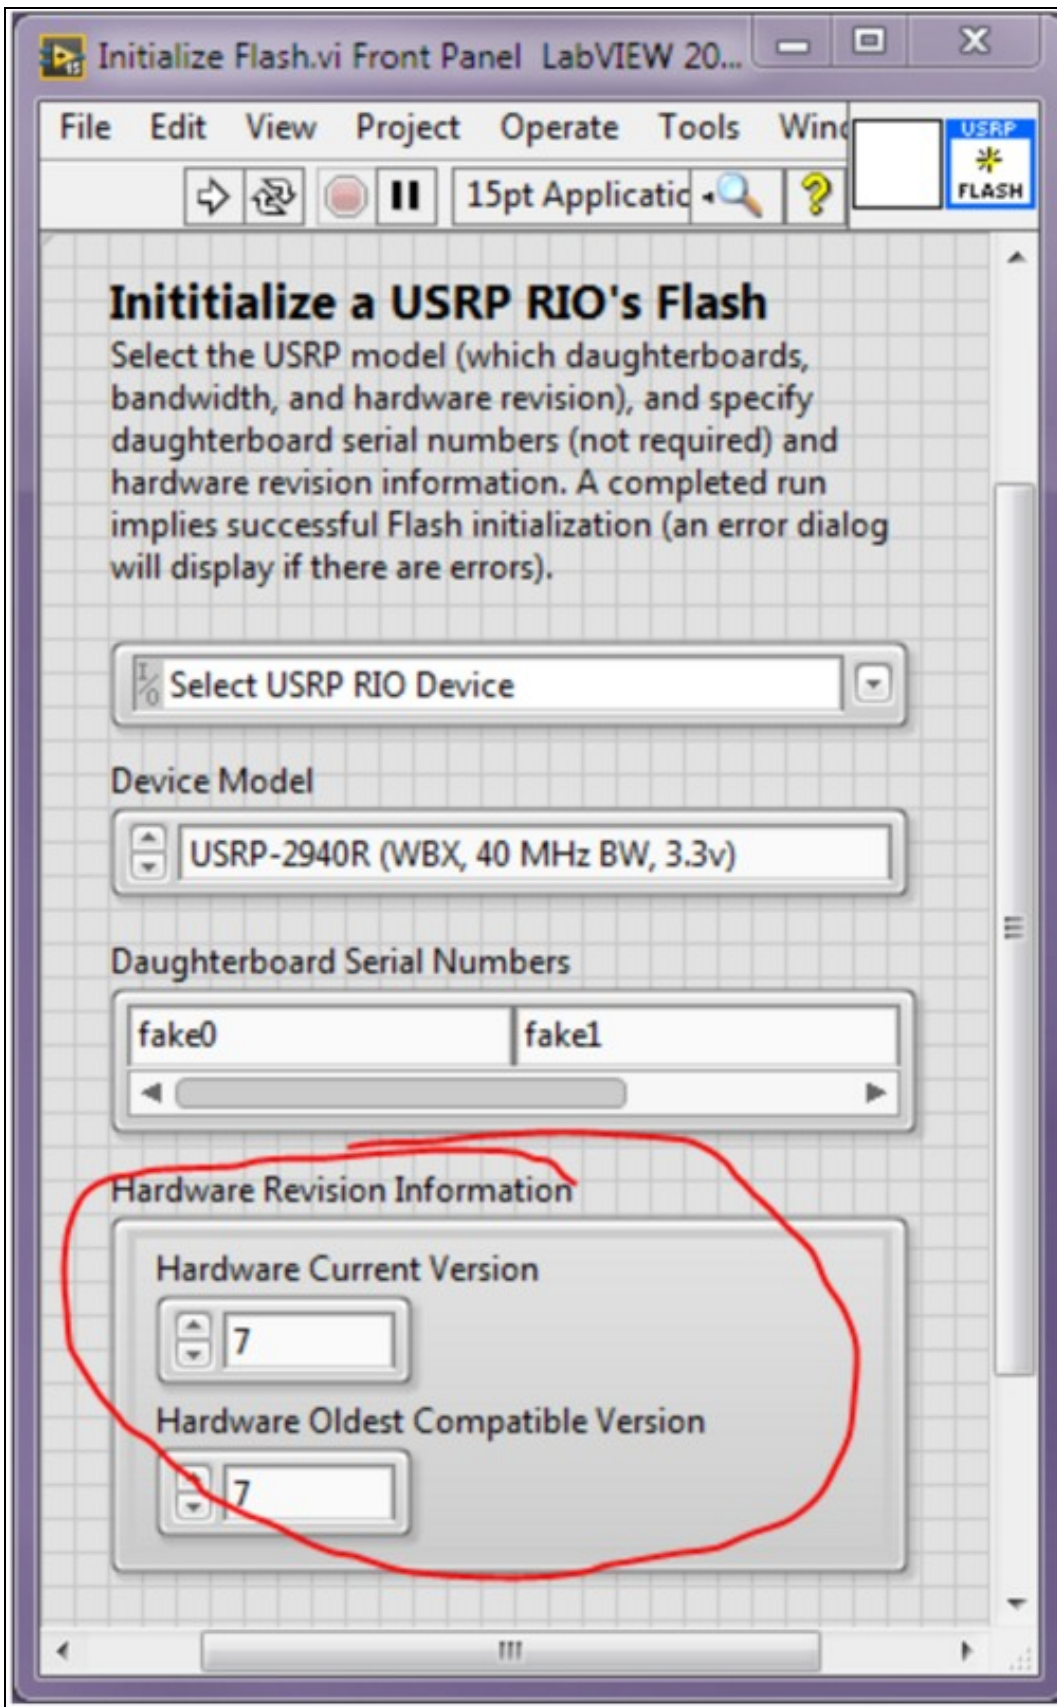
Initialize Flash.vi Front Panel LabVIEW 20...

File Edit View Project Operate Tools Win

15pt Applicatic

USRP
FLASH

Inititialize a USRP RIO's Flash
Select the USRP model (which daughterboards, bandwidth, and hardware revision), and specify daughterboard serial numbers (not required) and hardware revision information. A completed run implies successful Flash initialization (an error dialog will display if there are errors).

Select USRP RIO Device

Device Model

USRP-2940R (WBX, 40 MHz BW, 3.3v)

Daughterboard Serial Numbers

fake0

fake1

Hardware Revision Information

Hardware Current Version

7

Hardware Oldest Compatible Version

7